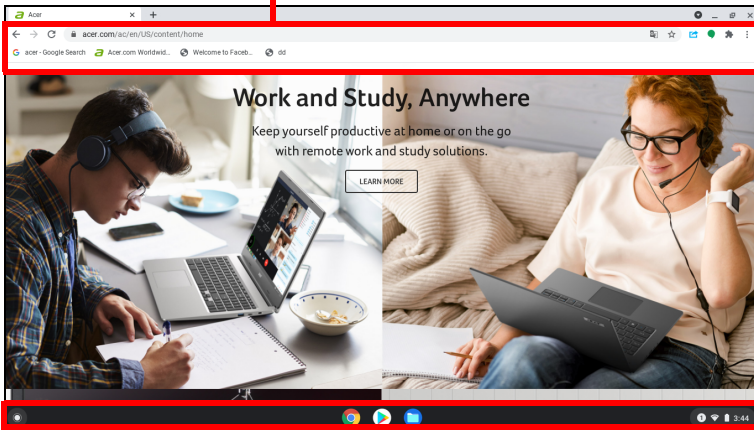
Acer
acer.com/ac/en/US/content/home
acer - Google Search
Acer.com Worldwid...
Welcome to Faceb...
dd
Work and Study, Anywhere
Keep yourself productive at home or on the go with remote work and study solutions.
LEARN MORE
3:44